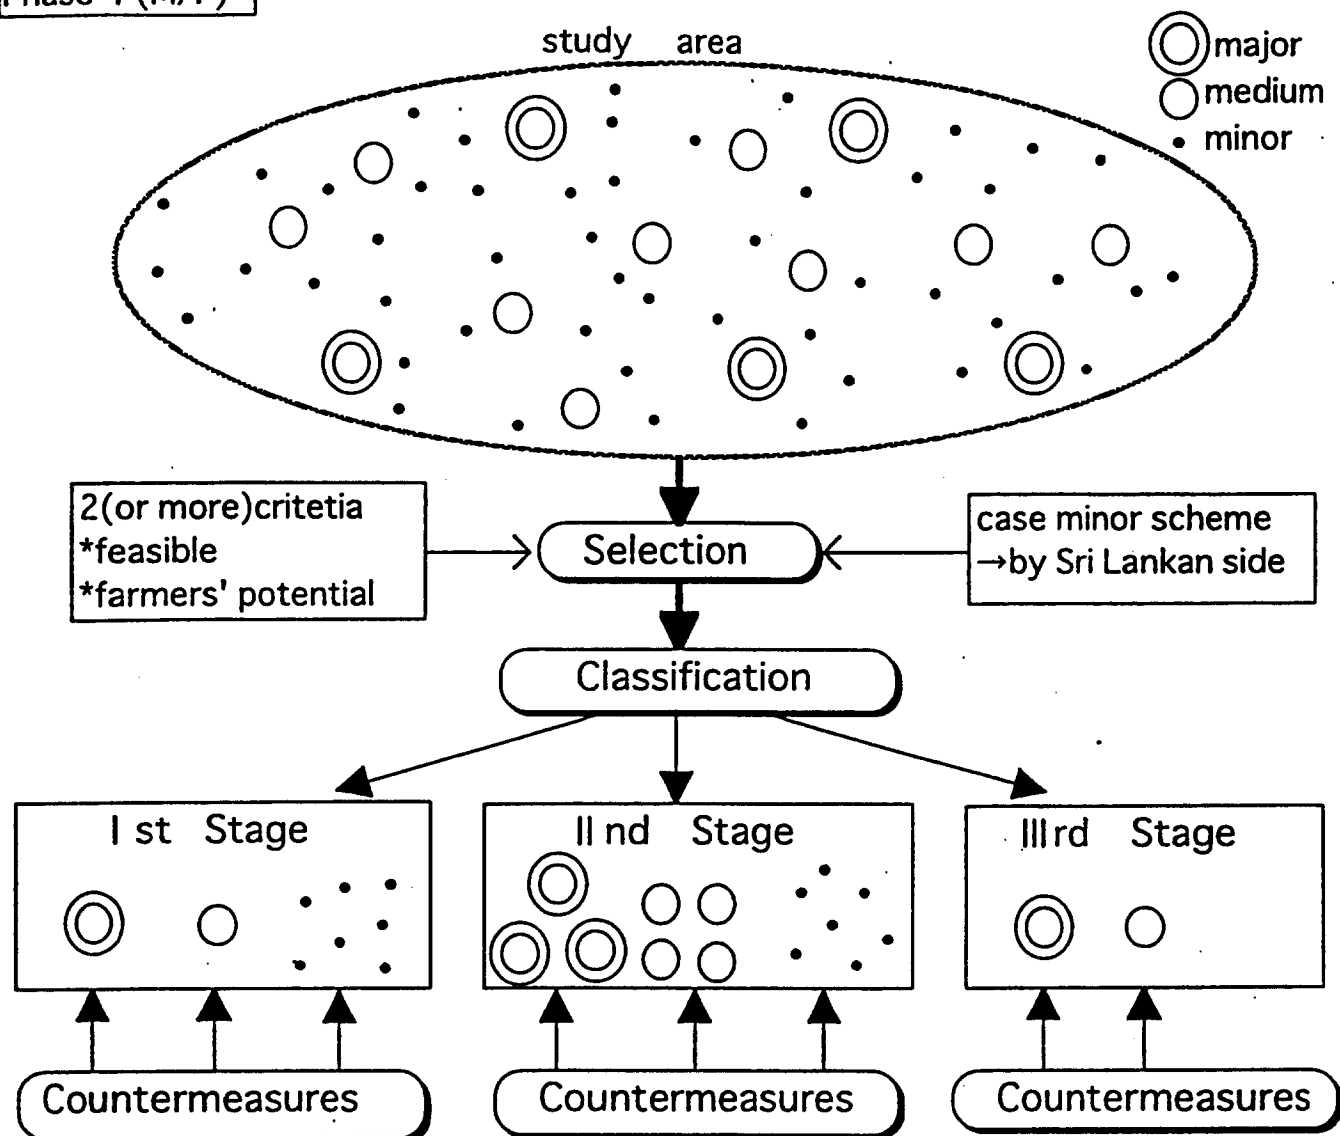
Phase 1 (M/P)

study area

major
medium
minor

2(or more)critetia
*feasible
*farmers' potential

Selection

case minor scheme
→by Sri Lankan side

Classification

I st Stage

II nd Stage

III rd Stage

Countermeasures

Countermeasures

Countermeasures